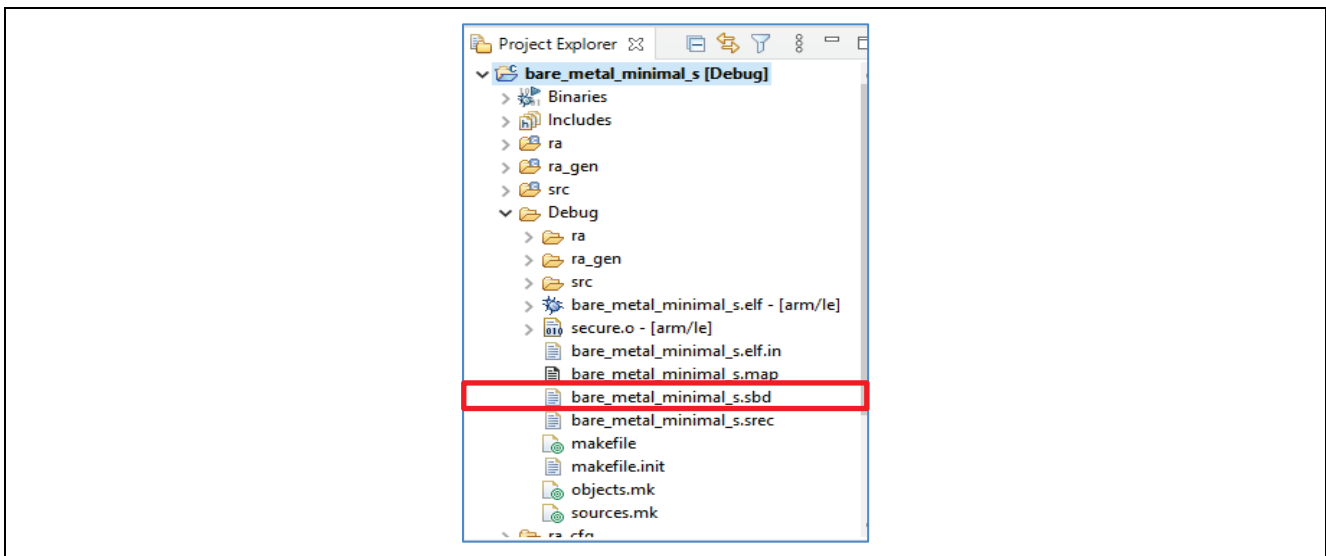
Project Explorer

bare_metal_minimal_s [Debug]
Binaries
Includes
ra
ra_gen
src
Debug
ra
ra_gen
src
bare_metal_minimal_s.elf - [arm/le]
secure.o - [arm/le]
bare_metal_minimal_s.elf.in
bare_metal_minimal_s.map
bare_metal_minimal_s.sbd
bare_metal_minimal_s.srec
makefile
makefile.init
objects.mk
sources.mk
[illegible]